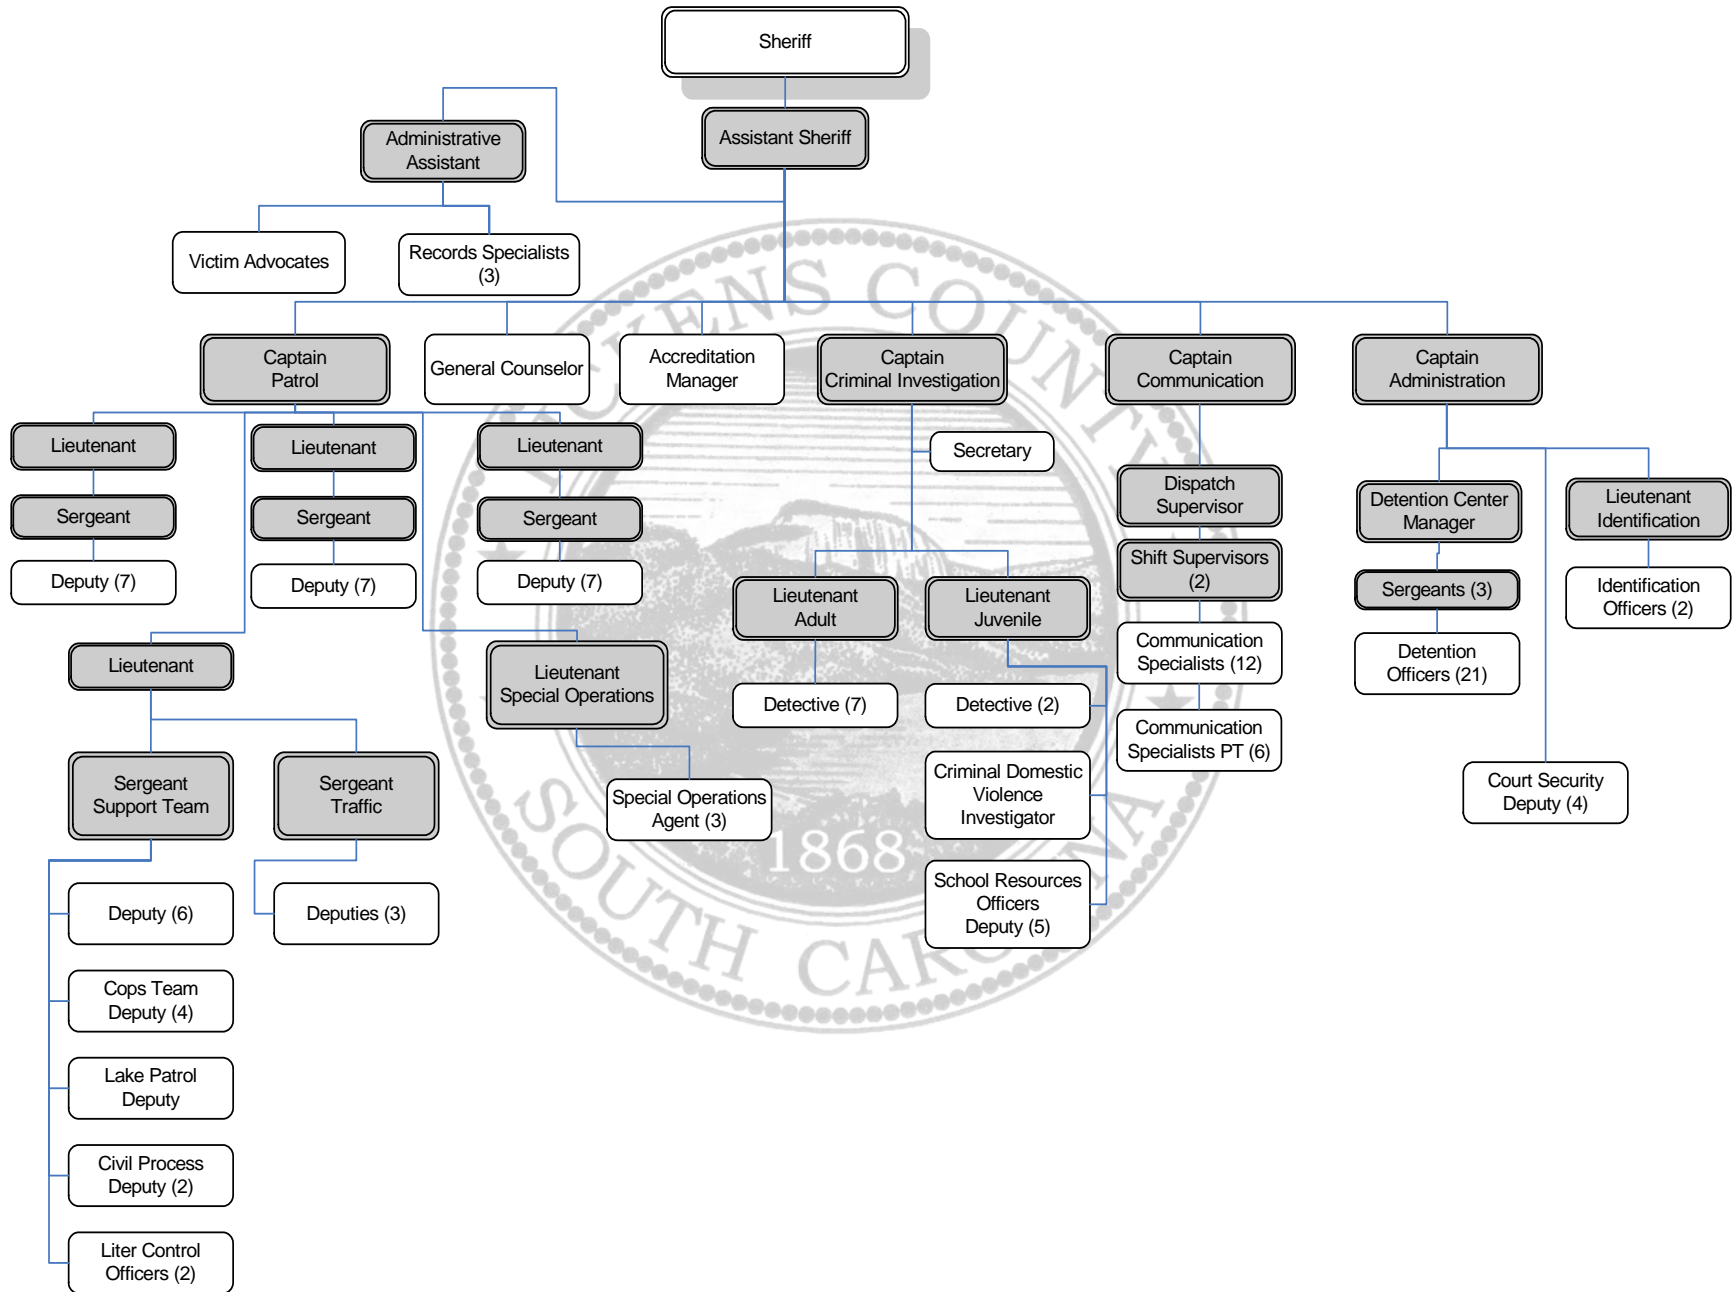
Sheriff

Administrative Assistant

Assistant Sheriff

Victim Advocates

Records Specialists (3)

Captain Patrol

General Counselor

Accreditation Manager

Captain Criminal Investigation

Captain Communication

Captain Administration

Lieutenant

Lieutenant

Lieutenant

Sergeant

Sergeant

Sergeant

Deputy (7)

Deputy (7)

Deputy (7)

Secretary

Dispatch Supervisor

Shift Supervisors (2)

Communication Specialists (12)

Communication Specialists PT (6)

Detention Center Manager

Lieutenant Identification

Sergeants (3)

Identification Officers (2)

Detention Officers (21)

Court Security Deputy (4)

Lieutenant Adult

Lieutenant Juvenile

Detective (7)

Detective (2)

Criminal Domestic Violence Investigator

School Resources Officers Deputy (5)

Lieutenant

Lieutenant Special Operations

Special Operations Agent (3)

Sergeant Support Team

Sergeant Traffic

Deputy (6)

Deputies (3)

Cops Team Deputy (4)

Lake Patrol Deputy

Civil Process Deputy (2)

Liter Control Officers (2)

ENS COUNTY
SOUTH CAR
1868